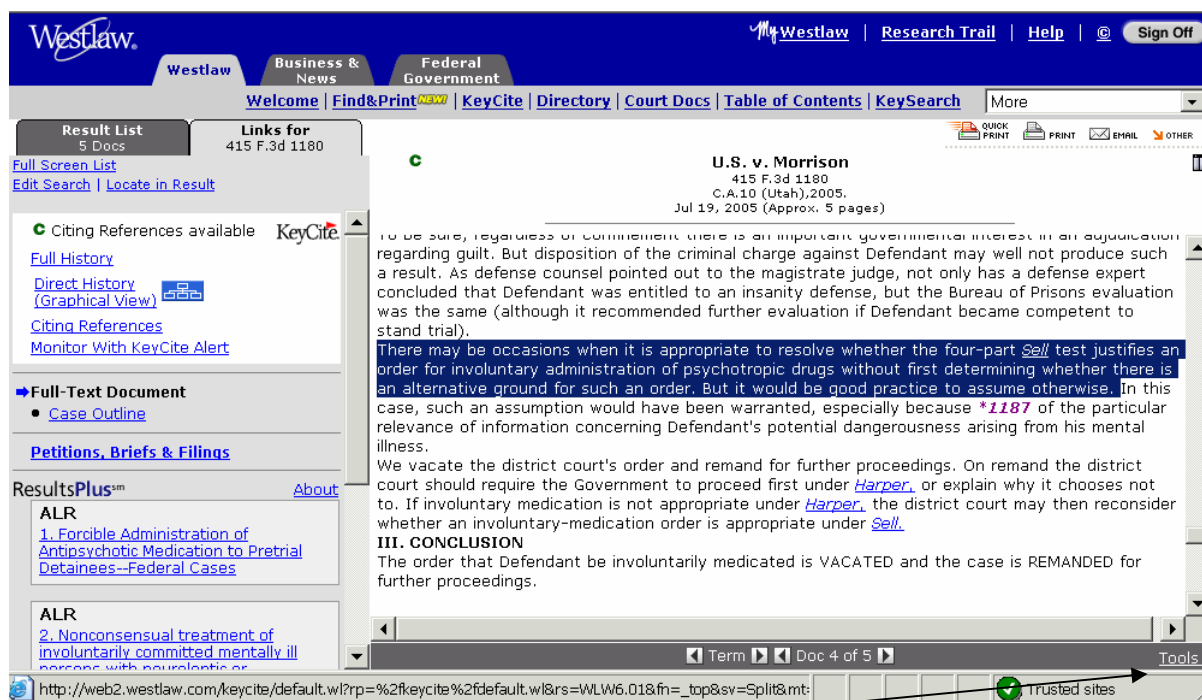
Westlaw.

My Westlaw | Research Trail | Help | © | Sign Off

Westlaw | Business & News | Federal Government

Welcome | Find&Print NEW | KeyCite | Directory | Court Docs | Table of Contents | KeySearch | More

Result List 5 Docs | Links for 415 F.3d 1180

QUICK PRINT | PRINT | EMAIL | OTHER

Full Screen List
Edit Search | Locate in Result

C Citing References available KeyCite
Full History
Direct History (Graphical View)
Citing References
Monitor With KeyCite Alert

Full-Text Document
• Case Outline

Petitions, Briefs & Filings

ResultsPlus sm About

ALR
1. Forcible Administration of Antipsychotic Medication to Pretrial Detainees--Federal Cases

ALR
2. Nonconsensual treatment of involuntarily committed mentally ill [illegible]

C

U.S. v. Morrison
415 F.3d 1180
C.A.10 (Utah),2005.
Jul 19, 2005 (Approx. 5 pages)

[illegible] regarding guilt. But disposition of the criminal charge against Defendant may well not produce such a result. As defense counsel pointed out to the magistrate judge, not only has a defense expert concluded that Defendant was entitled to an insanity defense, but the Bureau of Prisons evaluation was the same (although it recommended further evaluation if Defendant became competent to stand trial).

There may be occasions when it is appropriate to resolve whether the four-part Sell test justifies an order for involuntary administration of psychotropic drugs without first determining whether there is an alternative ground for such an order. But it would be good practice to assume otherwise. In this case, such an assumption would have been warranted, especially because *1187 of the particular relevance of information concerning Defendant's potential dangerousness arising from his mental illness.

We vacate the district court's order and remand for further proceedings. On remand the district court should require the Government to proceed first under Harper, or explain why it chooses not to. If involuntary medication is not appropriate under Harper, the district court may then reconsider whether an involuntary-medication order is appropriate under Sell.

III. CONCLUSION

The order that Defendant be involuntarily medicated is VACATED and the case is REMANDED for further proceedings.

Term | Doc 4 of 5 | Tools

http://web2.westlaw.com/keycite/default.wl?rp=%2fkeycite%2fdefault.wl&rs=WLW6.01&fn=_top&sv=Split&mt=

Trusted sites